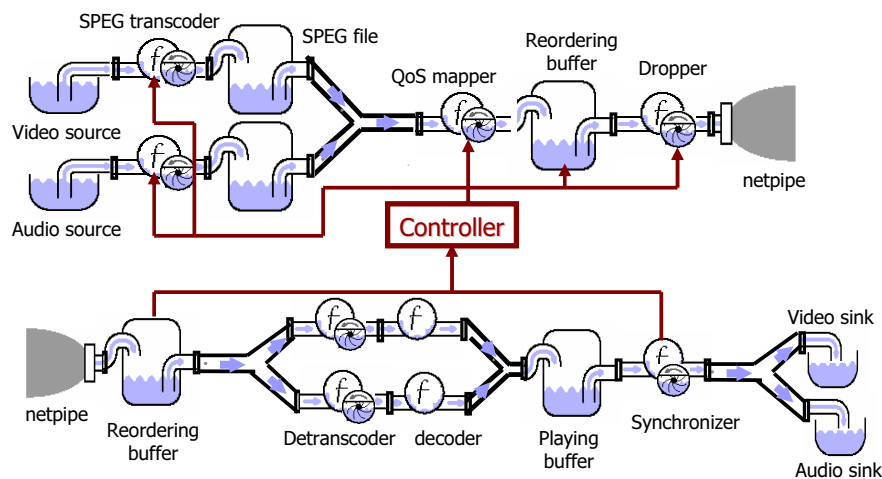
SPEG transcoder

SPEG file

Reordering buffer

QoS mapper

Dropper

Video source

Audio source

netpipe

Controller

netpipe

Reordering buffer

Detranscoder

decoder

Playing buffer

Synchronizer

Video sink

Audio sink